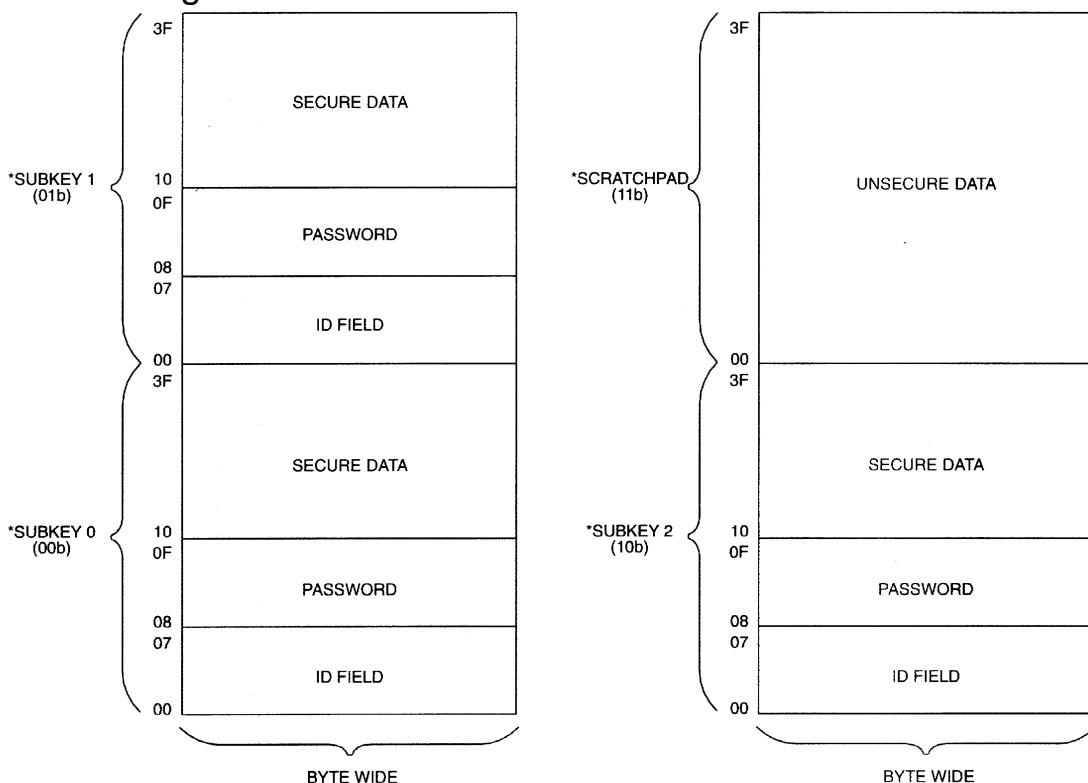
*SUBKEY 1
(01b)

3F

SECURE DATA

10
0F

PASSWORD

08
07

ID FIELD

00
3F

SECURE DATA

*SUBKEY 0
(00b)

10
0F

PASSWORD

08
07

ID FIELD

00

BYTE WIDE

*SCRATCHPAD
(11b)

3F

UNSECURE DATA

00
3F

SECURE DATA

*SUBKEY 2
(10b)

10
0F

PASSWORD

08
07

ID FIELD

00

BYTE WIDE